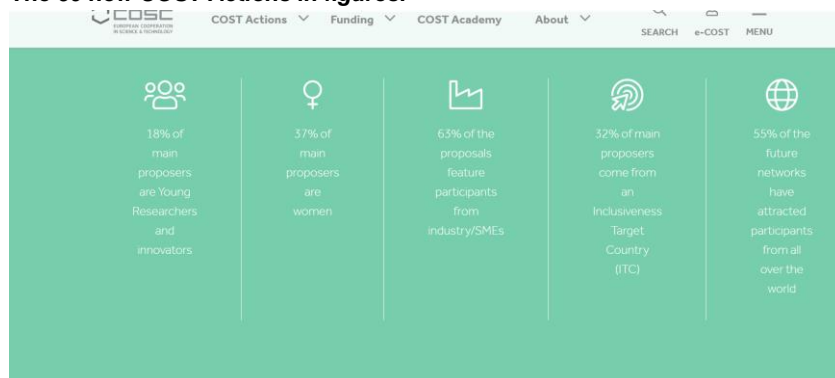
The 33 new COST Actions in figures:

COST
EUROPEAN COOPERATION IN SCIENCE & TECHNOLOGY

COST Actions

Funding

COST Academy

About

SEARCH

e-COST

MENU

18% of main proposers are Young Researchers and innovators

37% of main proposers are women

63% of the proposals feature participants from industry/SMEs

32% of main proposers come from an Inclusiveness Target Country (ITC)

55% of the future networks have attracted participants from all over the world